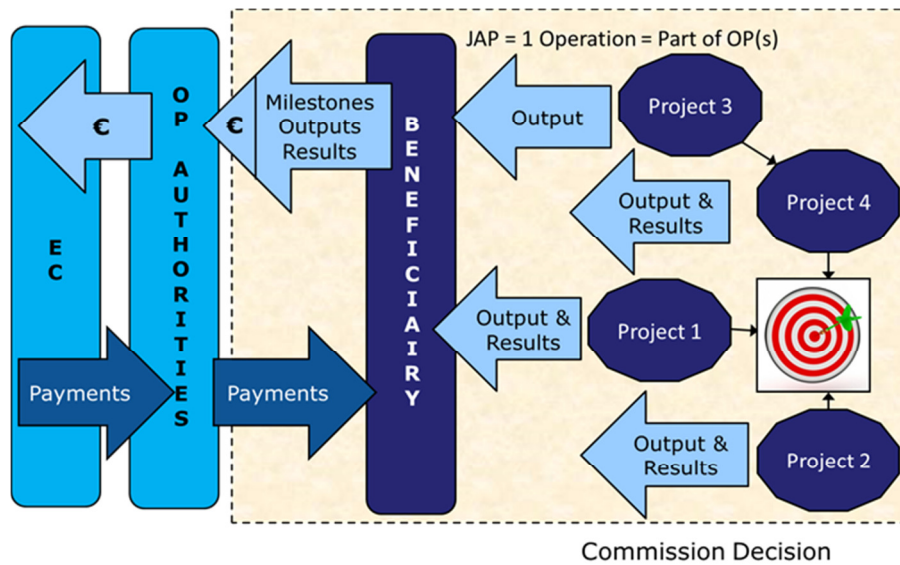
JAP = 1 Operation = Part of OP(s)

€

EC

OP AUTHORITIES

€

Milestones Outputs Results

BENEFICIAIRY

Output

Project 3

Output & Results

Project 4

Output & Results

Project 1

Output & Results

Project 2

Payments

Payments

Commission Decision